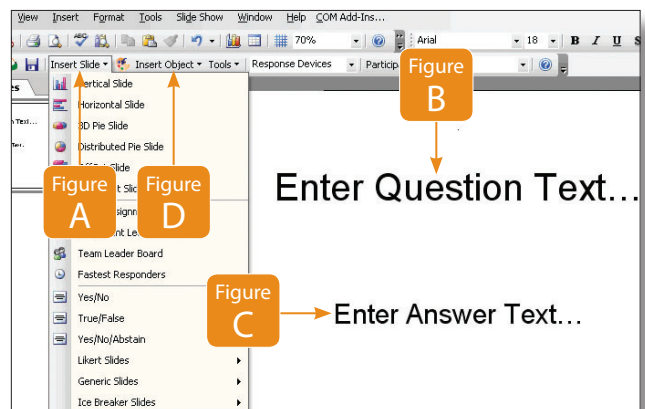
View Insert Format Tools Slide Show Window Help COM Add-Ins...

70% Arial 18 B I U S

Insert Slide Insert Object Tools Response Devices Particip

es

n Text...

Figure B

Vertical Slide
Horizontal Slide
3D Pie Slide
Distributed Pie Slide
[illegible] Slide
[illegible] Slide
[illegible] Assignm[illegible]
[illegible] Le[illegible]
Team Leader Board
Fastest Responders
Yes/No
True/False
Yes/No/Abstain
Likert Slides
Generic Slides
Ice Breaker Slides

Figure A

Figure D

Enter Question Text…

Figure C

Enter Answer Text…